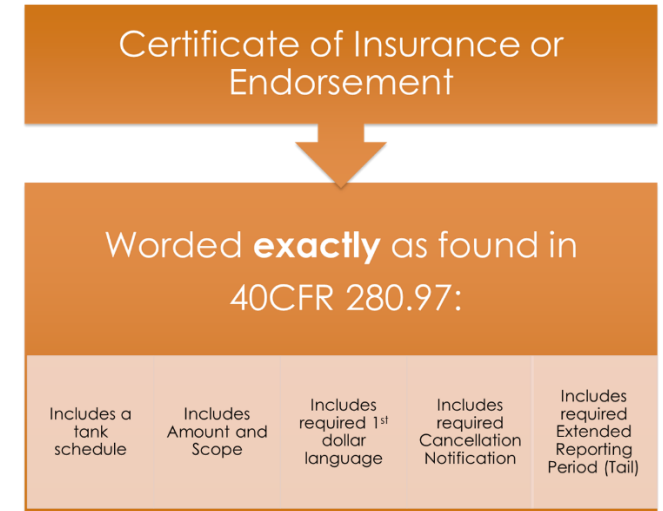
Certificate of Insurance or Endorsement

Worded **exactly** as found in 40CFR 280.97:

| Includes a tank schedule | Includes Amount and Scope | Includes required 1$^{st}$ dollar language | Includes required Cancellation Notification | Includes required Extended Reporting Period (Tail) |
|---|---|---|---|---|